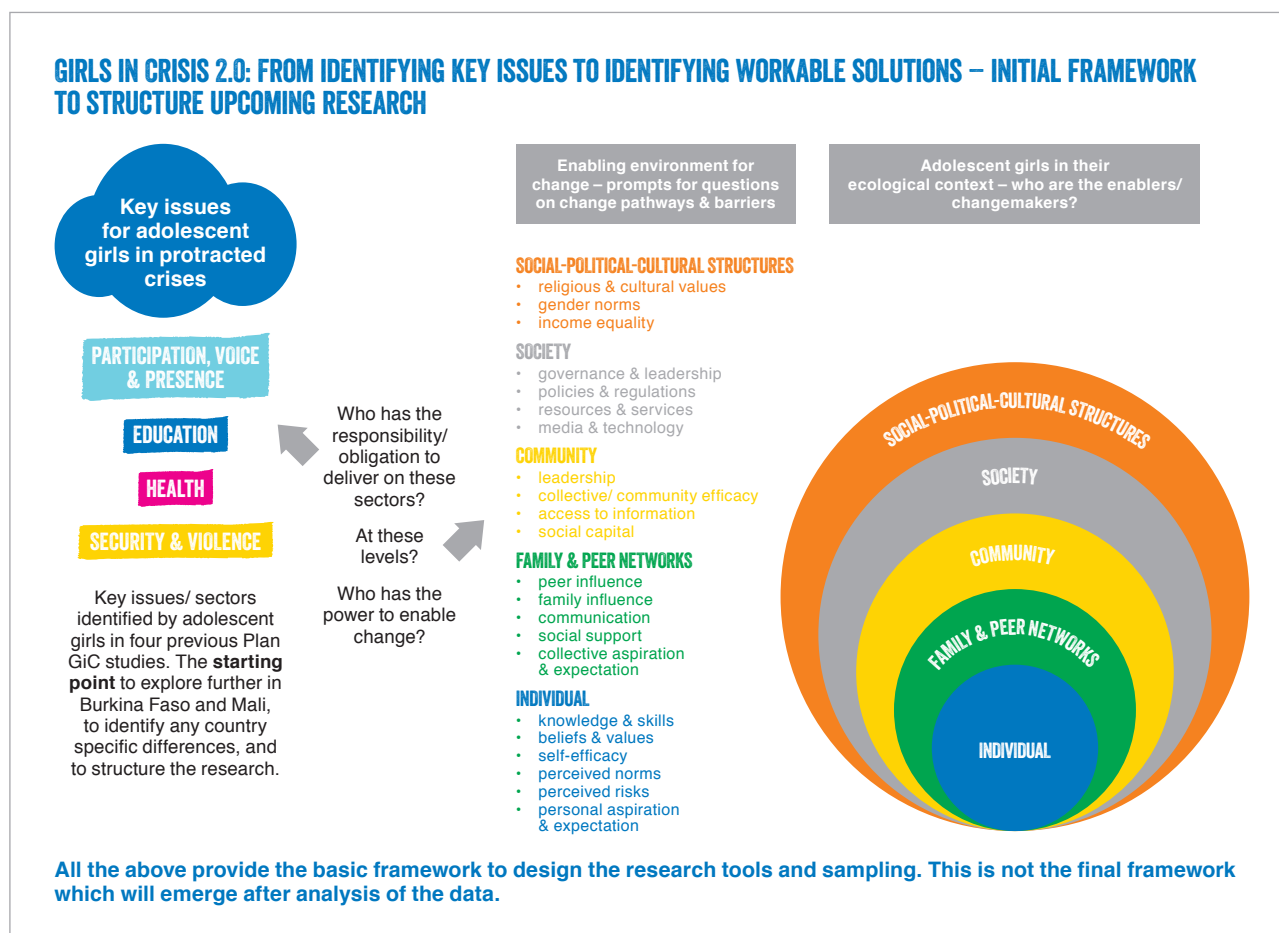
GIRLS IN CRISIS 2.0: FROM IDENTIFYING KEY ISSUES TO IDENTIFYING WORKABLE SOLUTIONS – INITIAL FRAMEWORK TO STRUCTURE UPCOMING RESEARCH

Key issues for adolescent girls in protracted crises

PARTICIPATION, VOICE & PRESENCE

EDUCATION

HEALTH

SECURITY & VIOLENCE

Key issues/ sectors identified by adolescent girls in four previous Plan GiC studies. The **starting point** to explore further in Burkina Faso and Mali, to identify any country specific differences, and to structure the research.

Who has the responsibility/ obligation to deliver on these sectors?

At these levels?

Who has the power to enable change?

Enabling environment for change – prompts for questions on change pathways & barriers

Adolescent girls in their ecological context – who are the enablers/ changemakers?

SOCIAL-POLITICAL-CULTURAL STRUCTURES
• religious & cultural values
• gender norms
• income equality

SOCIETY
• governance & leadership
• policies & regulations
• resources & services
• media & technology

COMMUNITY
• leadership
• collective/ community efficacy
• access to information
• social capital

FAMILY & PEER NETWORKS
• peer influence
• family influence
• communication
• social support
• collective aspiration & expectation

INDIVIDUAL
• knowledge & skills
• beliefs & values
• self-efficacy
• perceived norms
• perceived risks
• personal aspiration & expectation

SOCIAL-POLITICAL-CULTURAL STRUCTURES

SOCIETY

COMMUNITY

FAMILY & PEER NETWORKS

INDIVIDUAL

All the above provide the basic framework to design the research tools and sampling. This is not the final framework which will emerge after analysis of the data.